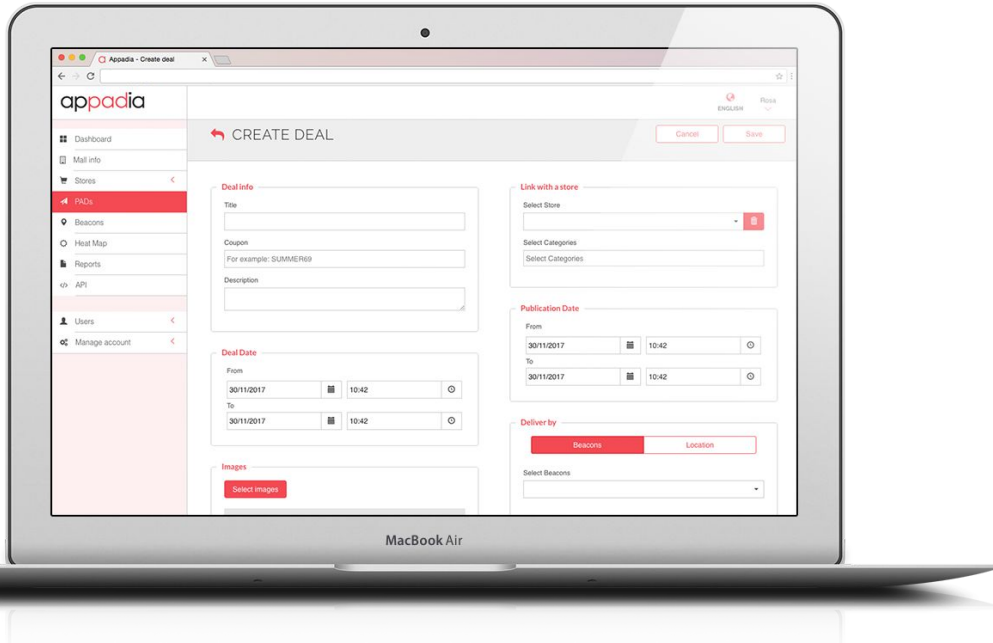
Appadia - Create deal

appadia

ENGLISH

Ross

Dashboard
Mall info
Stores
PADs
Beacons
Heat Map
Reports
API
Users
Manage account

CREATE DEAL

Cancel
Save

Deal info
Title
Coupon
For example: SUMMER69
Description

Deal Date
From
30/11/2017
10:42
To
30/11/2017
10:42

Images
Select images

Link with a store
Select Store
Select Categories
Select Categories

Publication Date
From
30/11/2017
10:42
To
30/11/2017
10:42

Deliver by
Beacons
Location
Select Beacons

MacBook Air